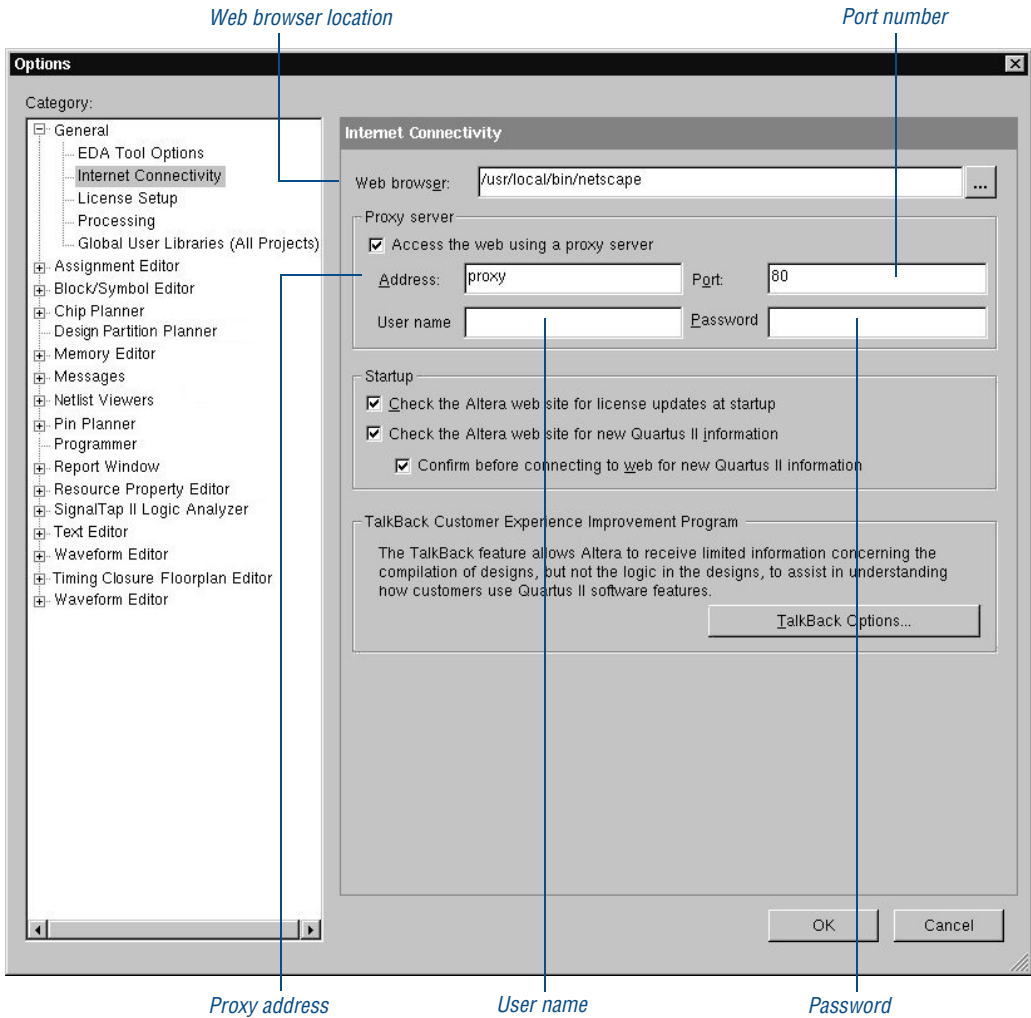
Web browser location

Port number

Options

Category:

General
EDA Tool Options
Internet Connectivity
License Setup
Processing
Global User Libraries (All Projects)
Assignment Editor
Block/Symbol Editor
Chip Planner
Design Partition Planner
Memory Editor
Messages
Netlist Viewers
Pin Planner
Programmer
Report Window
Resource Property Editor
SignalTap II Logic Analyzer
Text Editor
Waveform Editor
Timing Closure Floorplan Editor
Waveform Editor

Internet Connectivity

Web browser: /usr/local/bin/netscape ...

Proxy server

Access the web using a proxy server

Address: proxy

Port: 80

User name

Password

Startup

Check the Altera web site for license updates at startup

Check the Altera web site for new Quartus II information

Confirm before connecting to web for new Quartus II information

TalkBack Customer Experience Improvement Program

The TalkBack feature allows Altera to receive limited information concerning the compilation of designs, but not the logic in the designs, to assist in understanding how customers use Quartus II software features.

TalkBack Options...

OK

Cancel

Proxy address

User name

Password